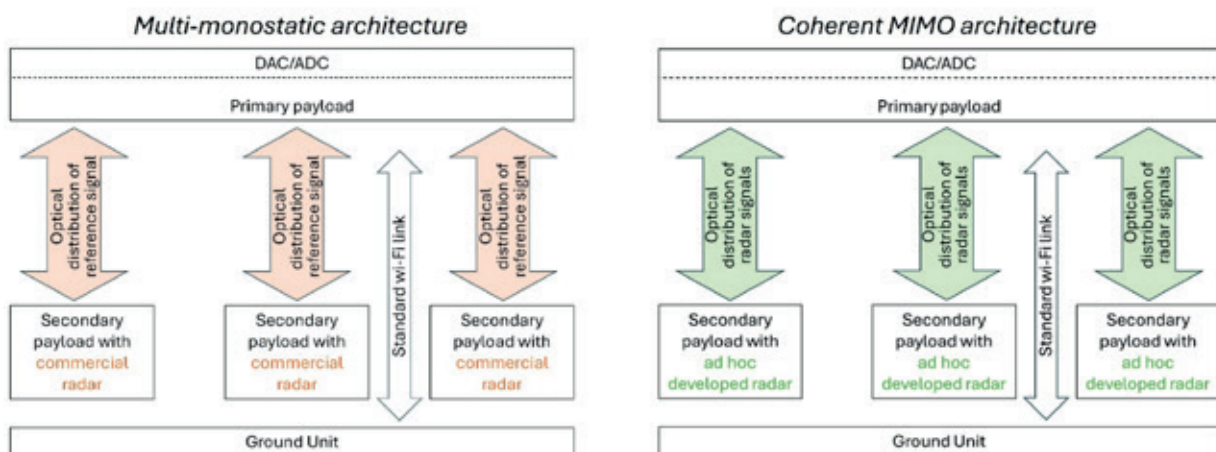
Multi-monostatic architecture

DAC/ADC

Primary payload

Optical distribution of reference signal

Optical distribution of reference signal

Standard wi-Fi link

Optical distribution of reference signal

Secondary payload with commercial radar

Secondary payload with commercial radar

Secondary payload with commercial radar

Ground Unit

Coherent MIMO architecture

DAC/ADC

Primary payload

Optical distribution of radar signals

Optical distribution of radar signals

Standard wi-Fi link

Optical distribution of radar signals

Secondary payload with ad hoc developed radar

Secondary payload with ad hoc developed radar

Secondary payload with ad hoc developed radar

Ground Unit